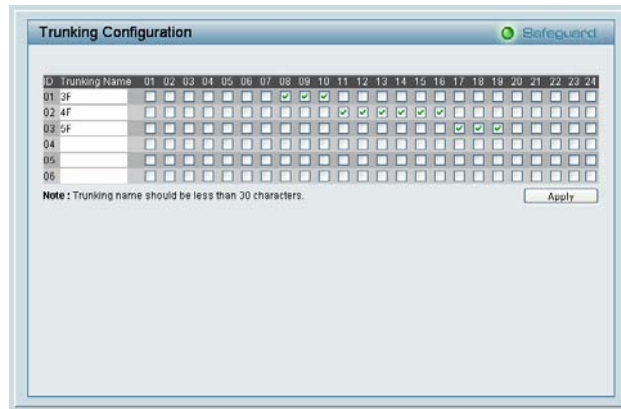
Trunking Configuration

Safeguard

| ID | Trunking Name | 01 | 02 | 03 | 04 | 05 | 06 | 07 | 08 | 09 | 10 | 11 | 12 | 13 | 14 | 15 | 16 | 17 | 18 | 19 | 20 | 21 | 22 | 23 | 24 |
|---|---|---|---|---|---|---|---|---|---|---|---|---|---|---|---|---|---|---|---|---|---|---|---|---|---|
| 01 | 3F | | | | | | | | ✔ | ✔ | ✔ | | | | | | | | | | | | | | |
| 02 | 4F | | | | | | | | | | | ✔ | ✔ | ✔ | ✔ | ✔ | ✔ | | | | | | | | |
| 03 | 5F | | | | | | | | | | | | | | | | | ✔ | ✔ | ✔ | | | | | |
| 04 | | | | | | | | | | | | | | | | | | | | | | | | | |
| 05 | | | | | | | | | | | | | | | | | | | | | | | | | |
| 06 | | | | | | | | | | | | | | | | | | | | | | | | | |

Note : Trunking name should be less than 30 characters.

Apply